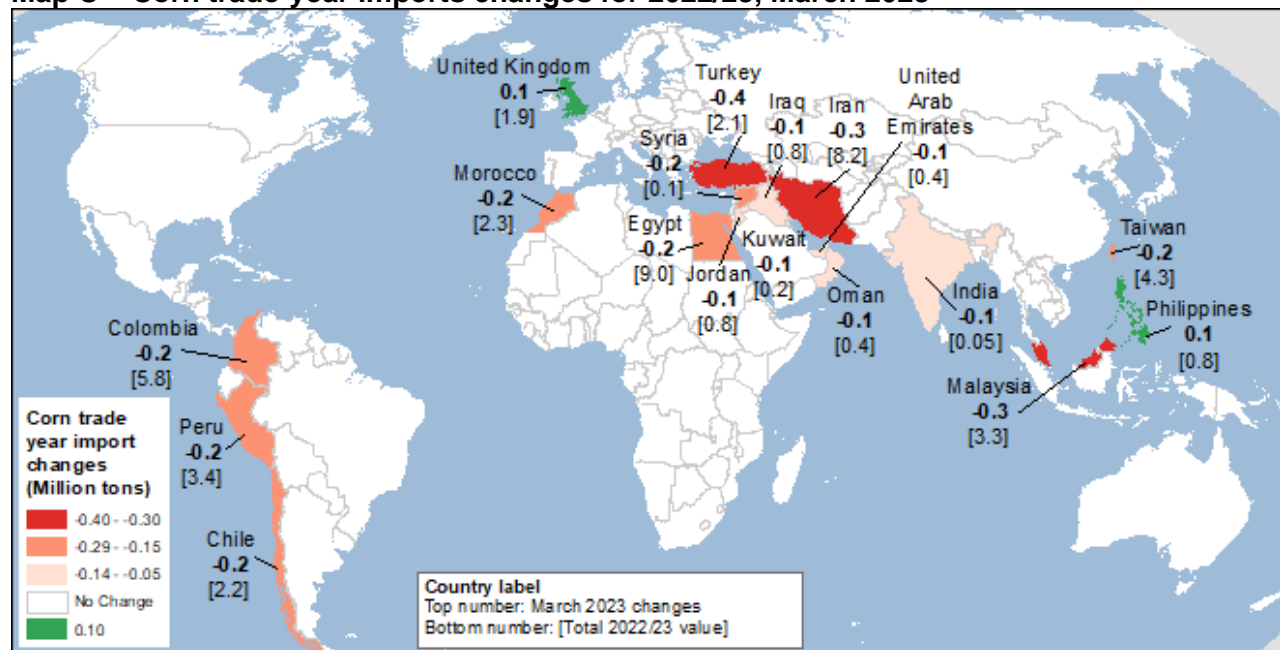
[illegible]

United Kingdom
0.1
[1.9]

Turkey
-0.4
[2.1]

Iraq
-0.1
[0.8]

Iran
-0.3
[8.2]

United Arab Emirates
-0.1
[0.4]

Syria
-0.2
[0.1]

Morocco
-0.2
[2.3]

Egypt
-0.2
[9.0]

Kuwait
-0.1
[0.2]

Jordan
-0.1
[0.8]

Oman
-0.1
[0.4]

Taiwan
-0.2
[4.3]

Philippines
0.1
[0.8]

India
-0.1
[0.05]

Colombia
-0.2
[5.8]

Malaysia
-0.3
[3.3]

Peru
-0.2
[3.4]

Chile
-0.2
[2.2]

Corn trade year import changes (Million tons)
-0.40 - -0.30
-0.29 - -0.15
-0.14 - -0.05
No Change
0.10

Country label
Top number: March 2023 changes
Bottom number: [Total 2022/23 value]